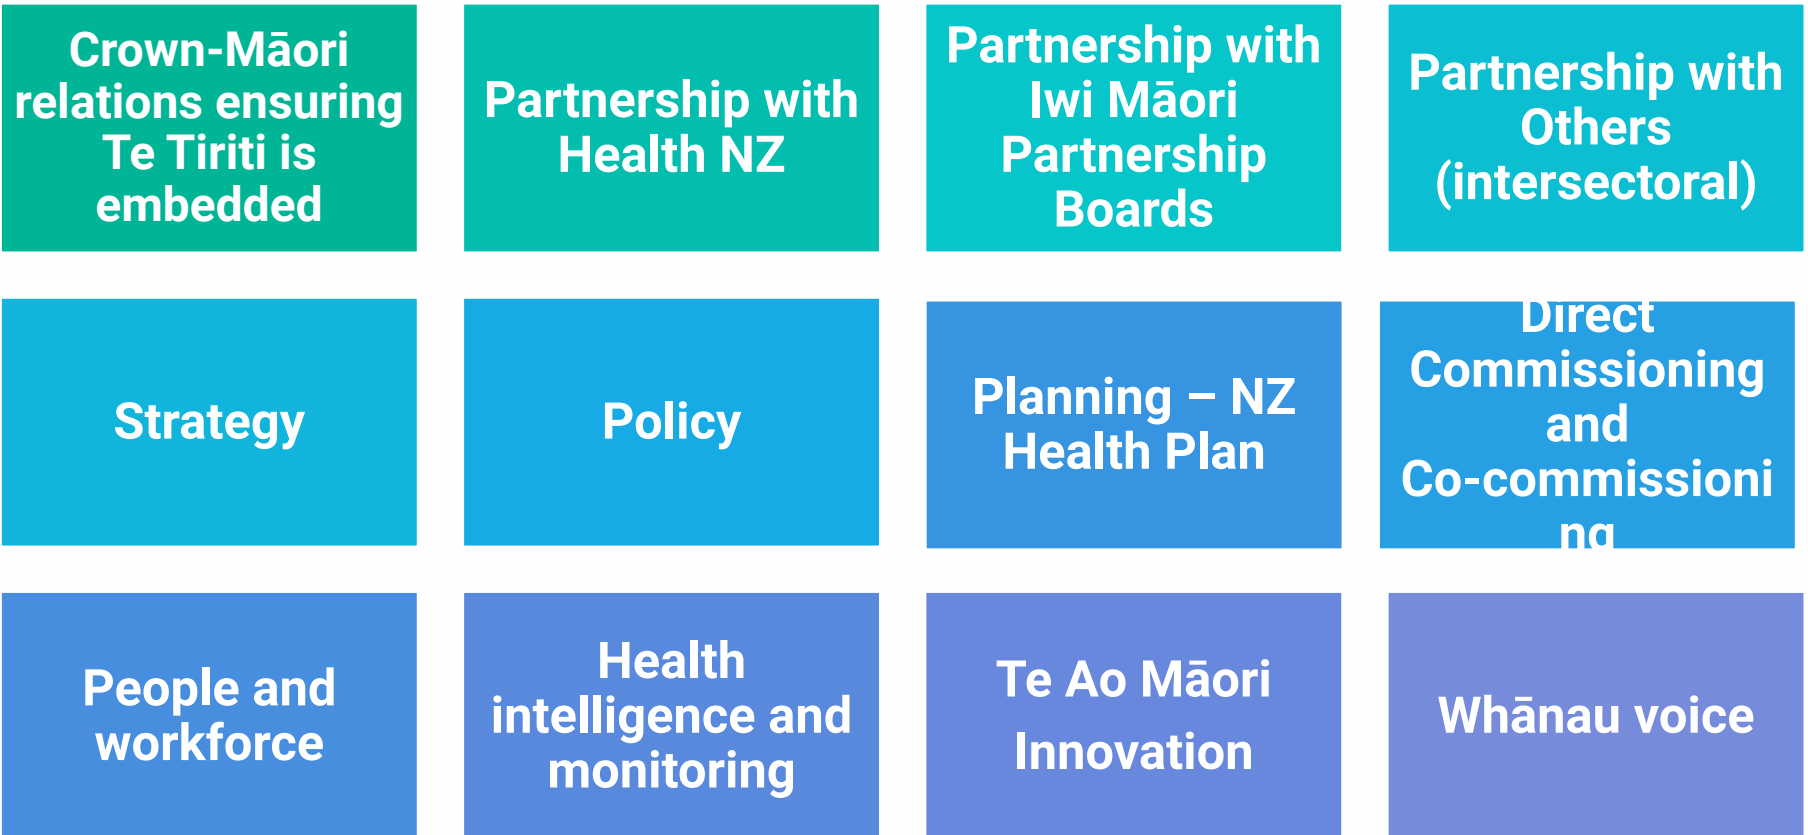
Crown-Māori relations ensuring Te Tiriti is embedded

Partnership with Health NZ

Partnership with Iwi Māori Partnership Boards

Partnership with Others (intersectoral)

Strategy

Policy

Planning – NZ Health Plan

Direct Commissioning and Co-commissioni ng

People and workforce

Health intelligence and monitoring

Te Ao Māori Innovation

Whānau voice